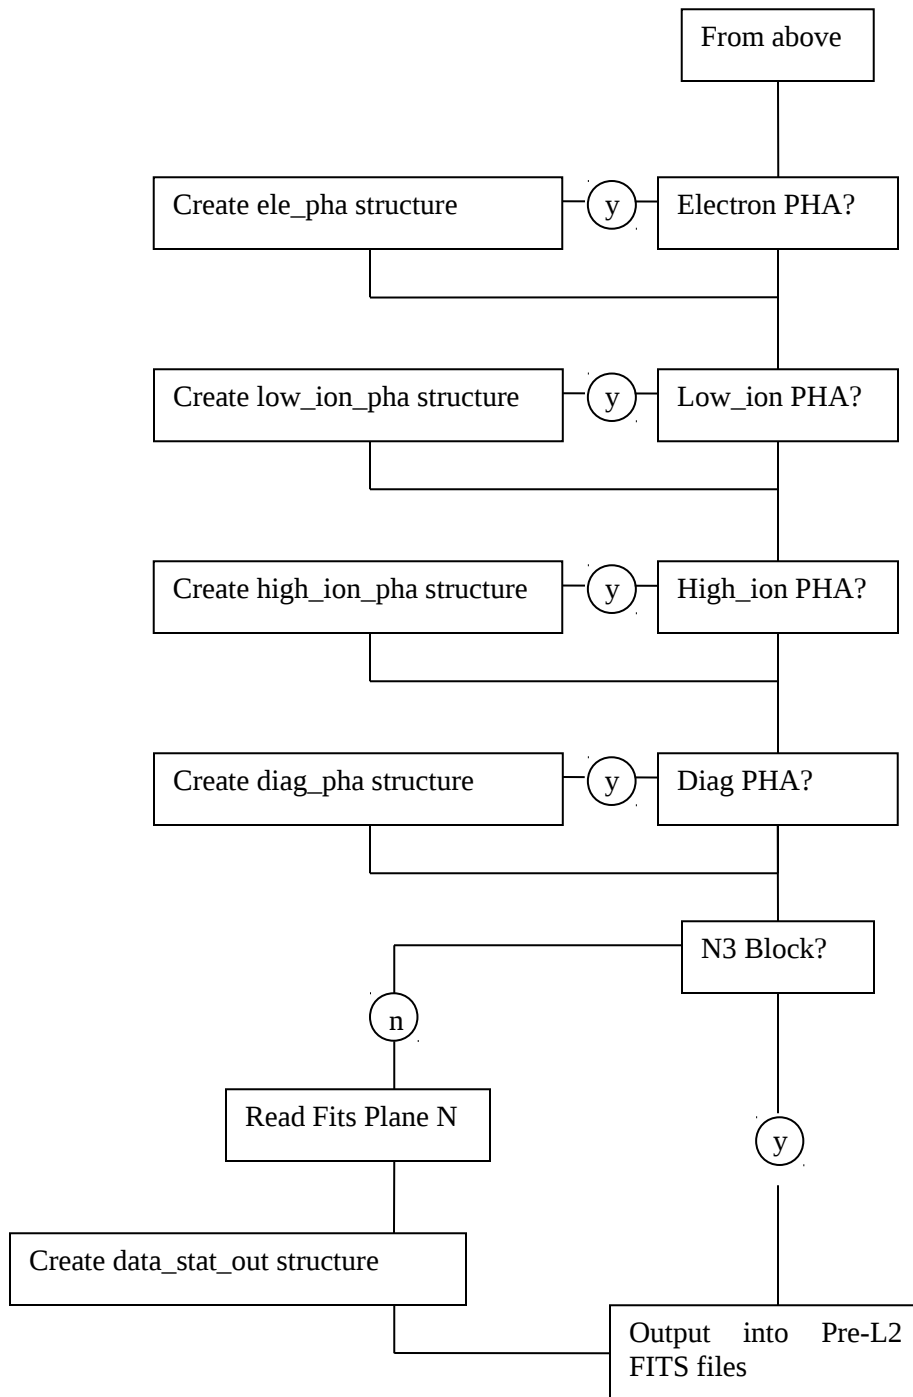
From above

Create ele_pha structure

y

Electron PHA?

Create low_ion_pha structure

y

Low_ion PHA?

Create high_ion_pha structure

y

High_ion PHA?

Create diag_pha structure

y

Diag PHA?

N3 Block?

n

Read Fits Plane N

y

Create data_stat_out structure

Output into Pre-L2 FITS files